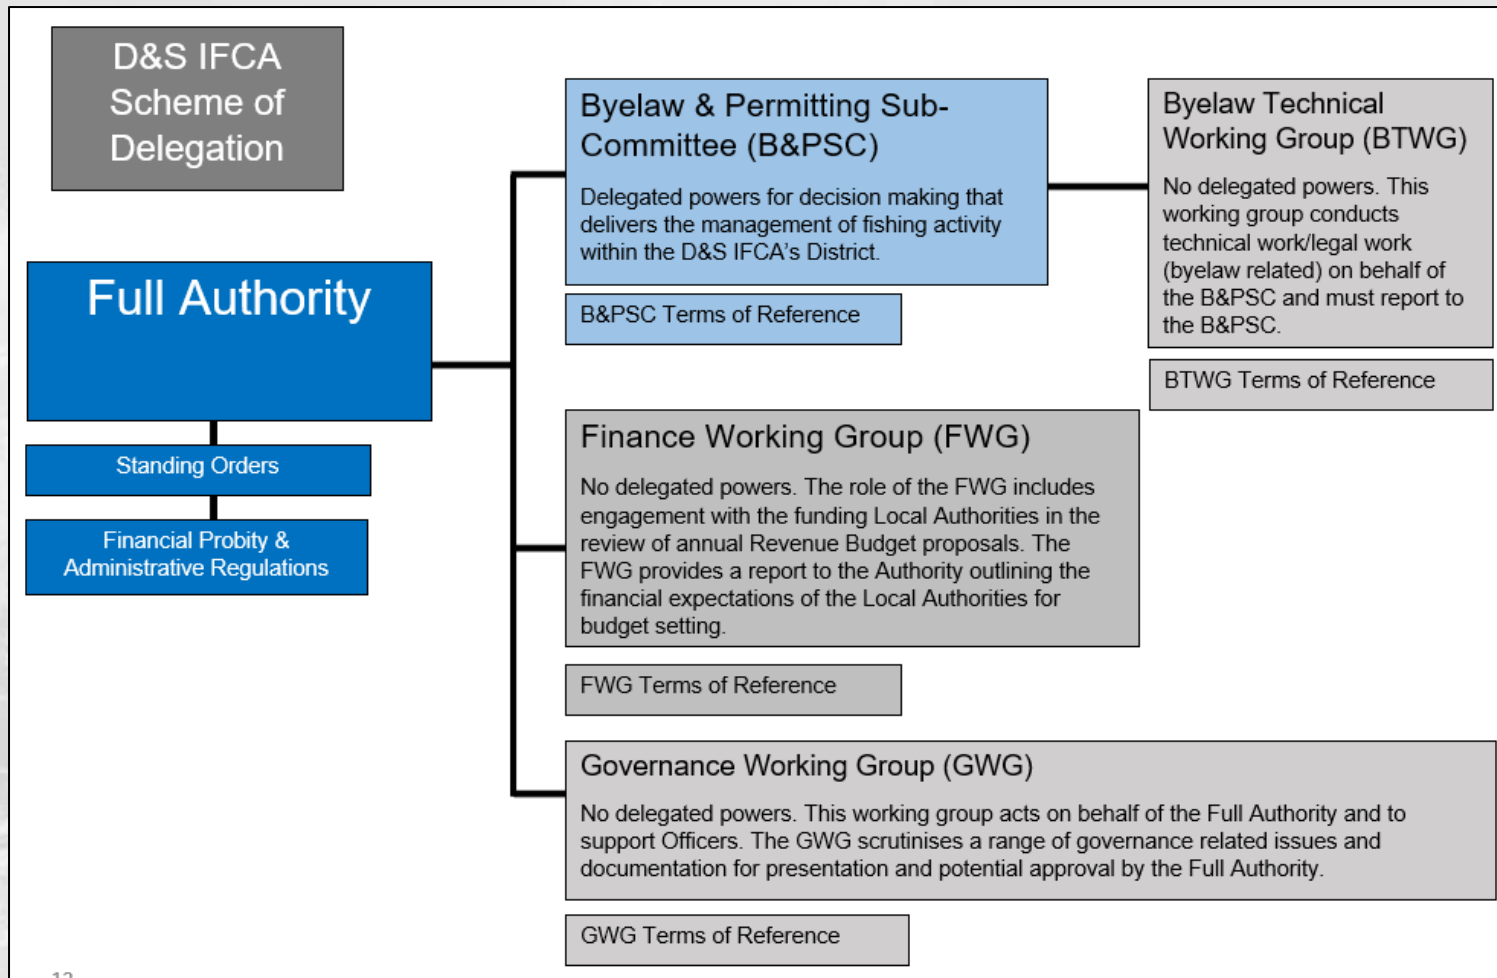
D&S IFCA Scheme of Delegation

Full Authority

Standing Orders

Financial Probity & Administrative Regulations

Byelaw & Permitting Sub-Committee (B&PSC)

Delegated powers for decision making that delivers the management of fishing activity within the D&S IFCA's District.

B&PSC Terms of Reference

Byelaw Technical Working Group (BTWG)

No delegated powers. This working group conducts technical work/legal work (byelaw related) on behalf of the B&PSC and must report to the B&PSC.

BTWG Terms of Reference

Finance Working Group (FWG)

No delegated powers. The role of the FWG includes engagement with the funding Local Authorities in the review of annual Revenue Budget proposals. The FWG provides a report to the Authority outlining the financial expectations of the Local Authorities for budget setting.

FWG Terms of Reference

Governance Working Group (GWG)

No delegated powers. This working group acts on behalf of the Full Authority and to support Officers. The GWG scrutinises a range of governance related issues and documentation for presentation and potential approval by the Full Authority.

GWG Terms of Reference

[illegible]